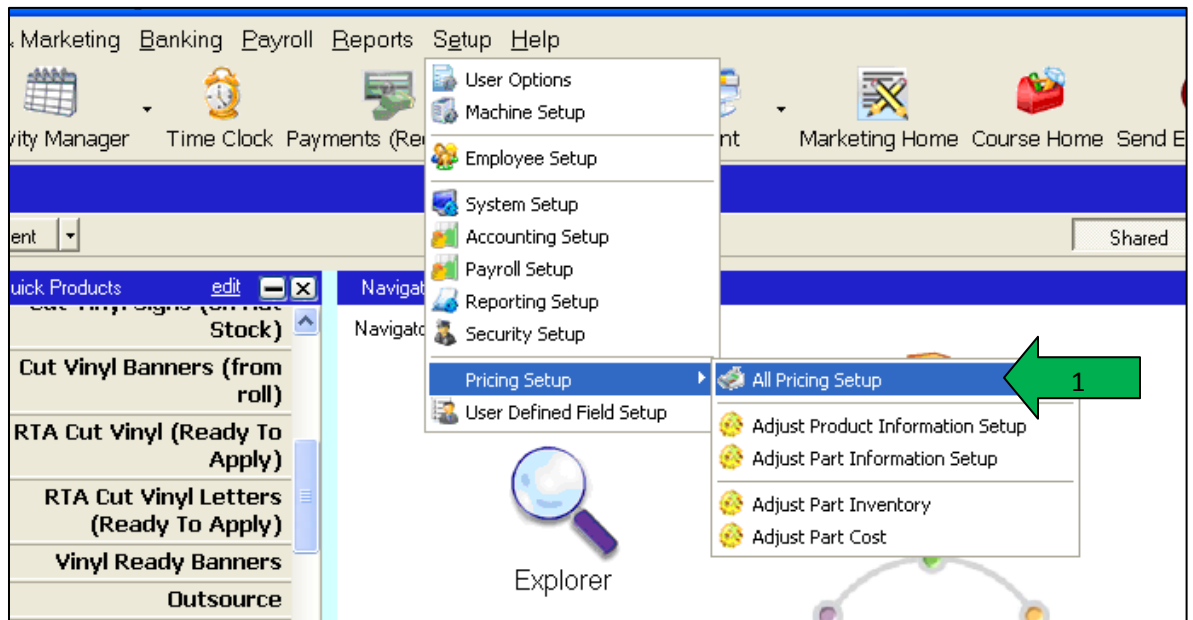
Marketing Banking Payroll Reports Setup Help

vity Manager Time Clock Payments (Re

nt Marketing Home Course Home Send E

ent

Shared

uick Products edit

Navigat

Navigato

Stock)

Cut Vinyl Banners (from roll)

RTA Cut Vinyl (Ready To Apply)

RTA Cut Vinyl Letters (Ready To Apply)

Vinyl Ready Banners

Outsource

User Options
Machine Setup
Employee Setup
System Setup
Accounting Setup
Payroll Setup
Reporting Setup
Security Setup
Pricing Setup
User Defined Field Setup

All Pricing Setup
Adjust Product Information Setup
Adjust Part Information Setup
Adjust Part Inventory
Adjust Part Cost

1

Explorer